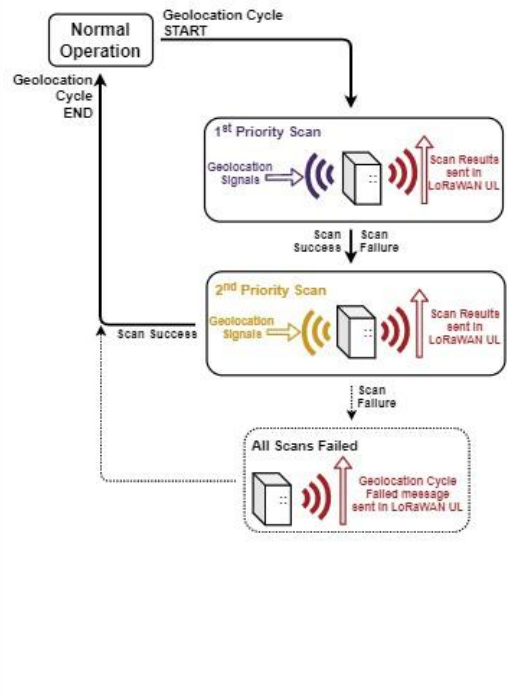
Normal Operation

Geolocation Cycle START

Geolocation Cycle END

1$^{st}$ Priority Scan

Geolocation Signals

Scan Results sent in LoRaWAN UL

Scan Success

Scan Failure

2$^{nd}$ Priority Scan

Scan Success

Geolocation Signals

Scan Results sent in LoRaWAN UL

Scan Failure

All Scans Failed

Geolocation Cycle Failed message sent in LoRaWAN UL